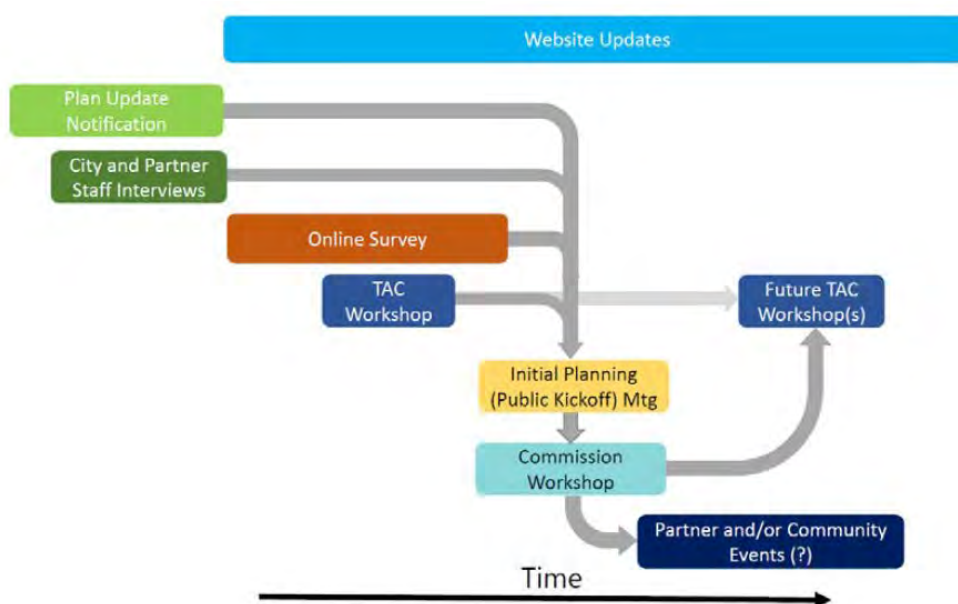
Website Updates

Plan Update Notification

City and Partner Staff Interviews

Online Survey

TAC Workshop

Future TAC Workshop(s)

Initial Planning (Public Kickoff) Mtg

Commission Workshop

Partner and/or Community Events (?)

Time